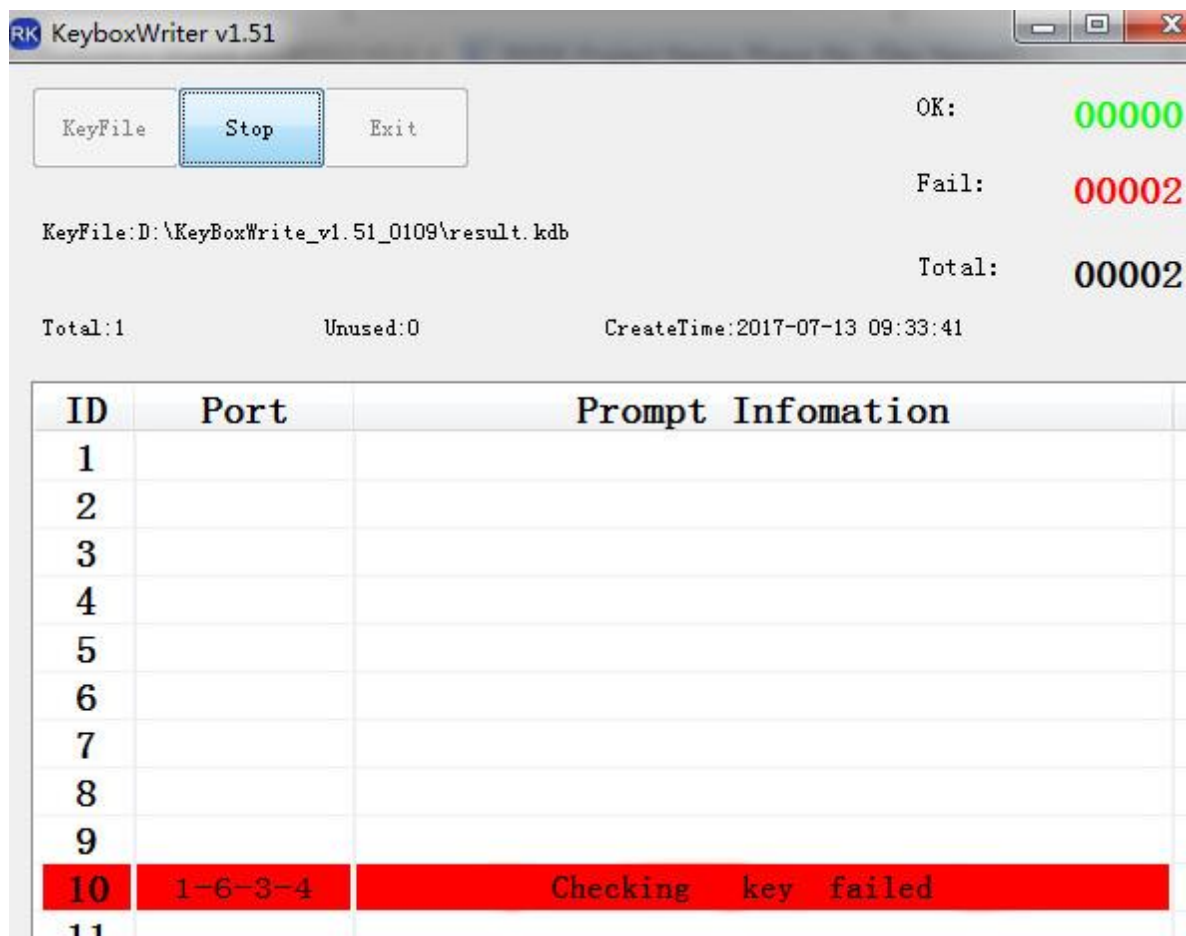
RK KeyboxWriter v1.51

KeyFile Stop Exit

OK: 00000

Fail: 00002

KeyFile:D:\KeyBoxWrite_v1.51_0109\result.kdb

Total: 00002

Total:1 Unused:0 CreateTime:2017-07-13 09:33:41

| ID | Port | Prompt Infomation |
|---|---|---|
| 1 | | |
| 2 | | |
| 3 | | |
| 4 | | |
| 5 | | |
| 6 | | |
| 7 | | |
| 8 | | |
| 9 | | |
| 10 | 1-6-3-4 | Checking key failed |
| 11 | | |